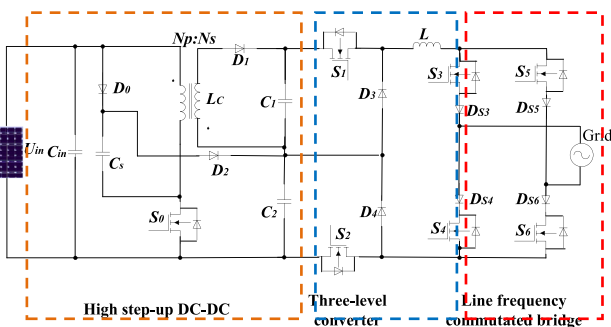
Np:Ns

$D_1$

L

$S_1$

$S_3$

$S_5$

$D_0$

$L_C$

$C_1$

$D_3$

$D_{S3}$

$D_{S5}$

Grid

$U_{in}$

$C_{in}$

$C_s$

$D_2$

$D_{S4}$

$D_{S6}$

$C_2$

$D_4$

$S_0$

$S_4$

$S_6$

$S_2$

High step-up DC-DC

Three-level converter

Line frequency commutated bridge